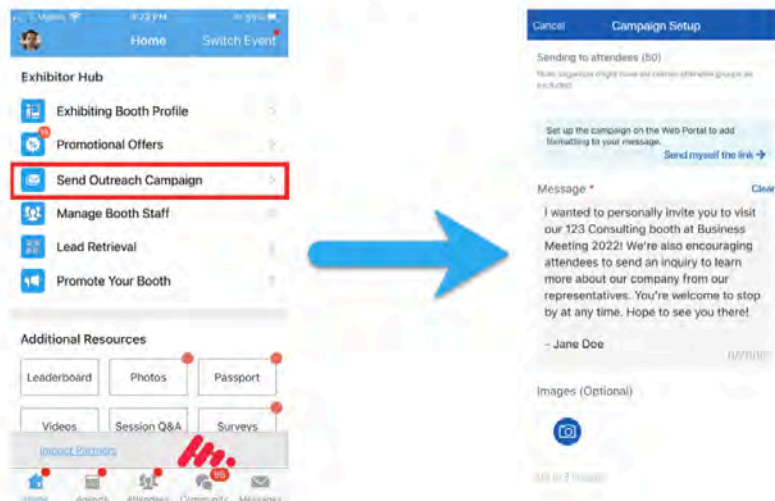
Home
Switch Event

Exhibitor Hub

Exhibiting Booth Profile

Promotional Offers

Send Outreach Campaign

Manage Booth Staff

Lead Retrieval

Promote Your Booth

Additional Resources

Leaderboard
Photos
Passport
Videos
Session Q&A
Surveys

Impact Partners

Home
Agenda
Attendees
Community
Messages

Cancel
Campaign Setup

Sending to attendees (50)

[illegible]

Set up the campaign on the Web Portal to add formatting to your message.

Send myself the link →

Message *

Clear

I wanted to personally invite you to visit our 123 Consulting booth at Business Meeting 2022! We're also encouraging attendees to send an inquiry to learn more about our company from our representatives. You're welcome to stop by at any time. Hope to see you there!

- Jane Doe

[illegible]

Images (Optional)

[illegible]